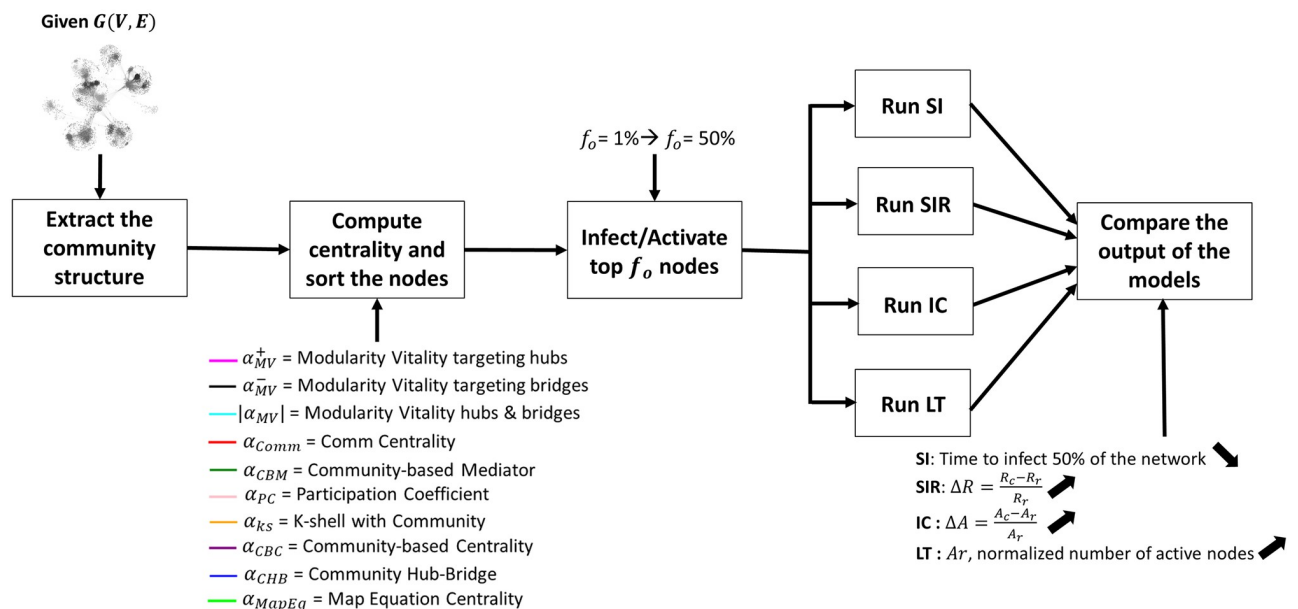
Given $G(V, E)$

Extract the community structure

Compute centrality and sort the nodes

$f_o$= 1%→ $f_o$= 50%

Infect/Activate top $f_o$ nodes

Run SI

Run SIR

Run IC

Run LT

Compare the output of the models

$\alpha_{MV}^{+}$ = Modularity Vitality targeting hubs
$\alpha_{MV}^{-}$ = Modularity Vitality targeting bridges
$|\alpha_{MV}|$ = Modularity Vitality hubs & bridges
$\alpha_{Comm}$ = Comm Centrality
$\alpha_{CBM}$ = Community-based Mediator
$\alpha_{PC}$ = Participation Coefficient
$\alpha_{ks}$ = K-shell with Community
$\alpha_{CBC}$ = Community-based Centrality
$\alpha_{CHB}$ = Community Hub-Bridge
$\alpha_{MapEq}$ = Map Equation Centrality

SI: Time to infect 50% of the network
SIR: $\Delta R = \frac{R_c - R_r}{R_r}$
IC : $\Delta A = \frac{A_c - A_r}{A_r}$
LT : $Ar$, normalized number of active nodes